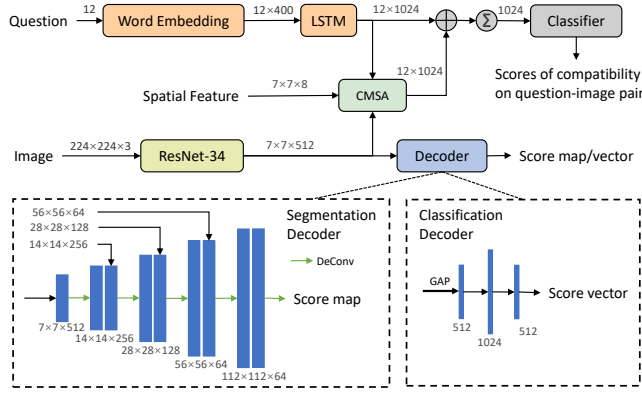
Question
12
Word Embedding
12×400
LSTM
12×1024
1024
Classifier
Scores of compatibility
on question-image pair
Spatial Feature
7×7×8
CMSA
12×1024
Image
224×224×3
ResNet-34
7×7×512
Decoder
Score map/vector

56×56×64
28×28×128
14×14×256
Segmentation Decoder
DeConv
Score map
7×7×512
14×14×256
28×28×128
56×56×64
112×112×64

Classification Decoder
GAP
Score vector
512
1024
512